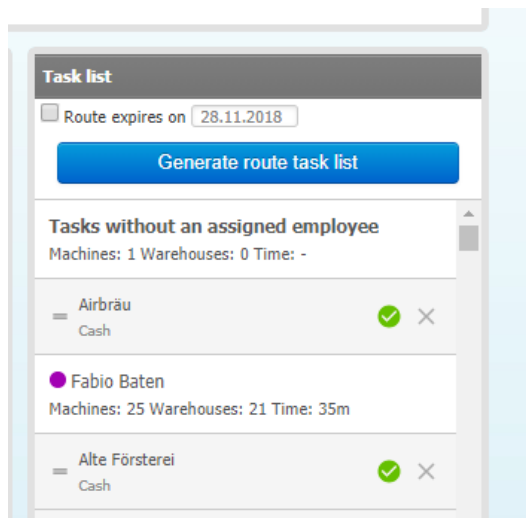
Task list

Route expires on 28.11.2018

Generate route task list

Tasks without an assigned employee
Machines: 1 Warehouses: 0 Time: -

Airbräu
Cash

Fabio Baten
Machines: 25 Warehouses: 21 Time: 35m

Alte Försterei
Cash